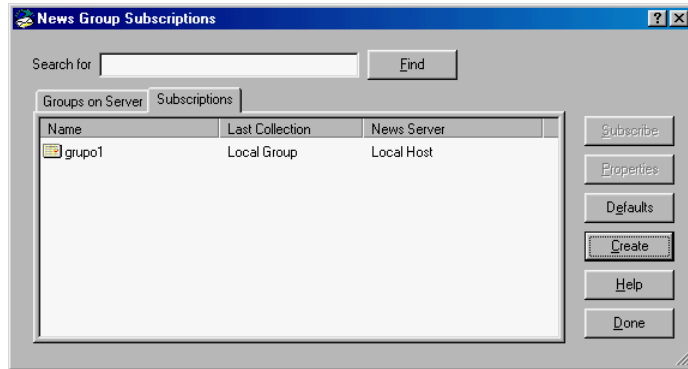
News Group Subscriptions

?

X

Search for

Find

Groups on Server

Subscriptions

| Name | Last Collection | News Server |
|---|---|---|
| grupo1 | Local Group | Local Host |

Subscribe

Properties

Defaults

Create

Help

Done